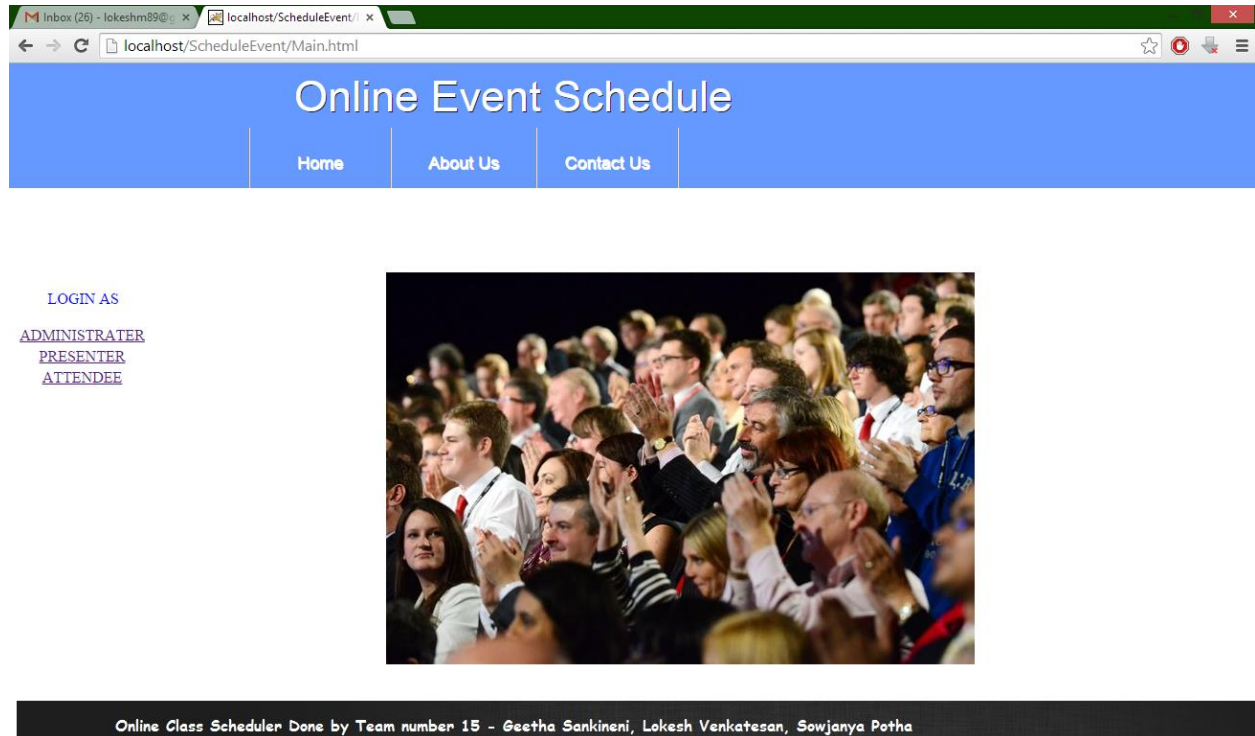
Inbox (26) - lokeshm89@g ×
localhost/ScheduleEvent/ ×
localhost/ScheduleEvent/Main.html

Online Event Schedule

Home
About Us
Contact Us

LOGIN AS

ADMINISTRATER
PRESENTER
ATTENDEE

Online Class Scheduler Done by Team number 15 - Geetha Sankineni, Lokesh Venkatesan, Sowjanya Potha